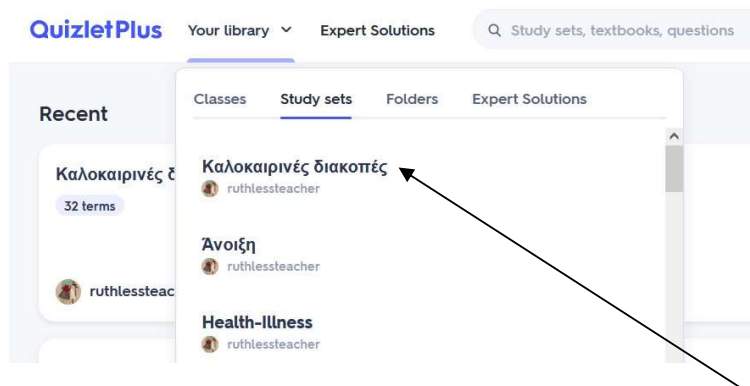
QuizletPlus Your library Expert Solutions Study sets, textbooks, questions

Recent

Καλοκαιρινές δ

32 terms

ruthlessteac

Classes Study sets Folders Expert Solutions

Καλοκαιρινές διακοπές
ruthlessteacher

Άνοιξη
ruthlessteacher

Health-Illness
ruthlessteacher